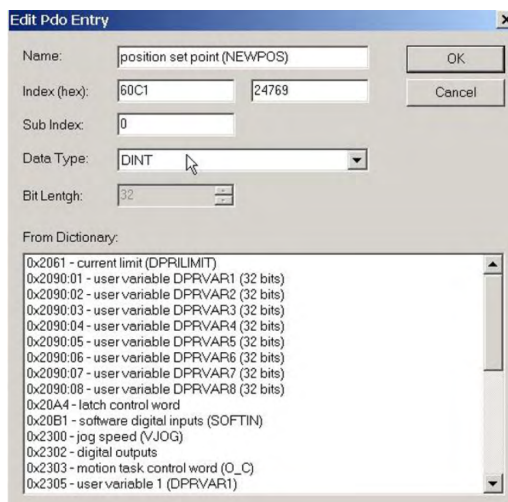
Edit Pdo Entry

Name: position set point (NEWPOS)

Index (hex): 60C1 24769

Sub Index: 0

Data Type: DINT

Bit Lentgh: 32

OK

Cancel

From Dictionary:

0x2061 - current limit (DPRILIMIT)
0x2090:01 - user variable DPRVAR1 (32 bits)
0x2090:02 - user variable DPRVAR2 (32 bits)
0x2090:03 - user variable DPRVAR3 (32 bits)
0x2090:04 - user variable DPRVAR4 (32 bits)
0x2090:05 - user variable DPRVAR5 (32 bits)
0x2090:06 - user variable DPRVAR6 (32 bits)
0x2090:07 - user variable DPRVAR7 (32 bits)
0x2090:08 - user variable DPRVAR8 (32 bits)
0x20A4 - latch control word
0x20B1 - software digital inputs (SOFTIN)
0x2300 - jog speed (VJOG)
0x2302 - digital outputs
0x2303 - motion task control word (O_C)
0x2305 - user variable 1 (DPRVAR1)